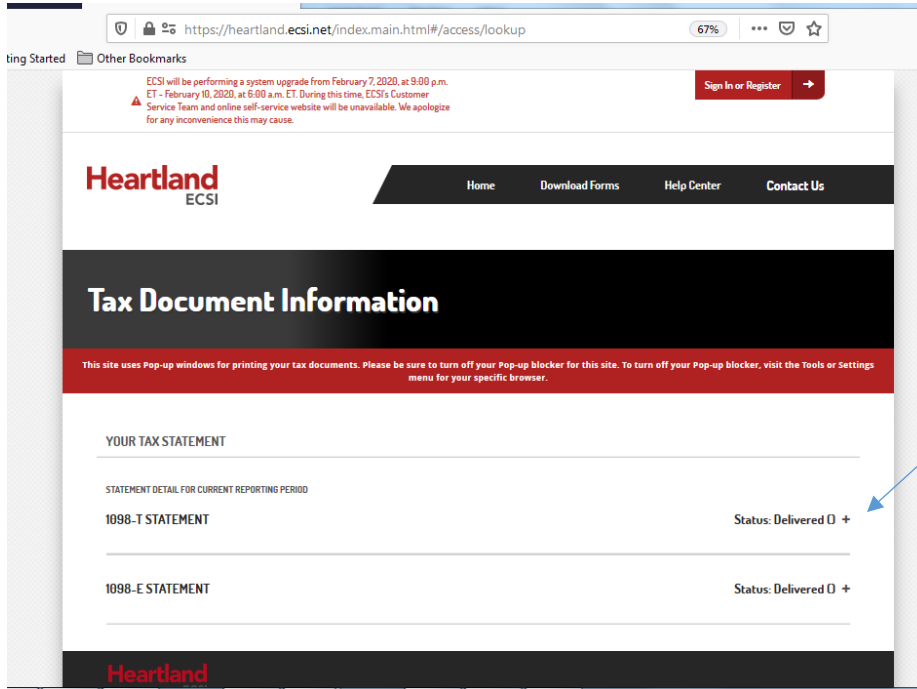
https://heartland.ecsi.net/index.main.html#/access/lookup 67%

ting Started Other Bookmarks

ECSI will be performing a system upgrade from February 7, 2020, at 9:00 p.m. ET - February 10, 2020, at 6:00 a.m. ET. During this time, ECSI's Customer Service Team and online self-service website will be unavailable. We apologize for any inconvenience this may cause.

Sign In or Register

Heartland ECSI

Home Download Forms Help Center Contact Us

Tax Document Information

This site uses Pop-up windows for printing your tax documents. Please be sure to turn off your Pop-up blocker for this site. To turn off your Pop-up blocker, visit the Tools or Settings menu for your specific browser.

YOUR TAX STATEMENT

STATEMENT DETAIL FOR CURRENT REPORTING PERIOD

1098-T STATEMENT Status: Delivered 0 +

1098-E STATEMENT Status: Delivered 0 +

Heartland